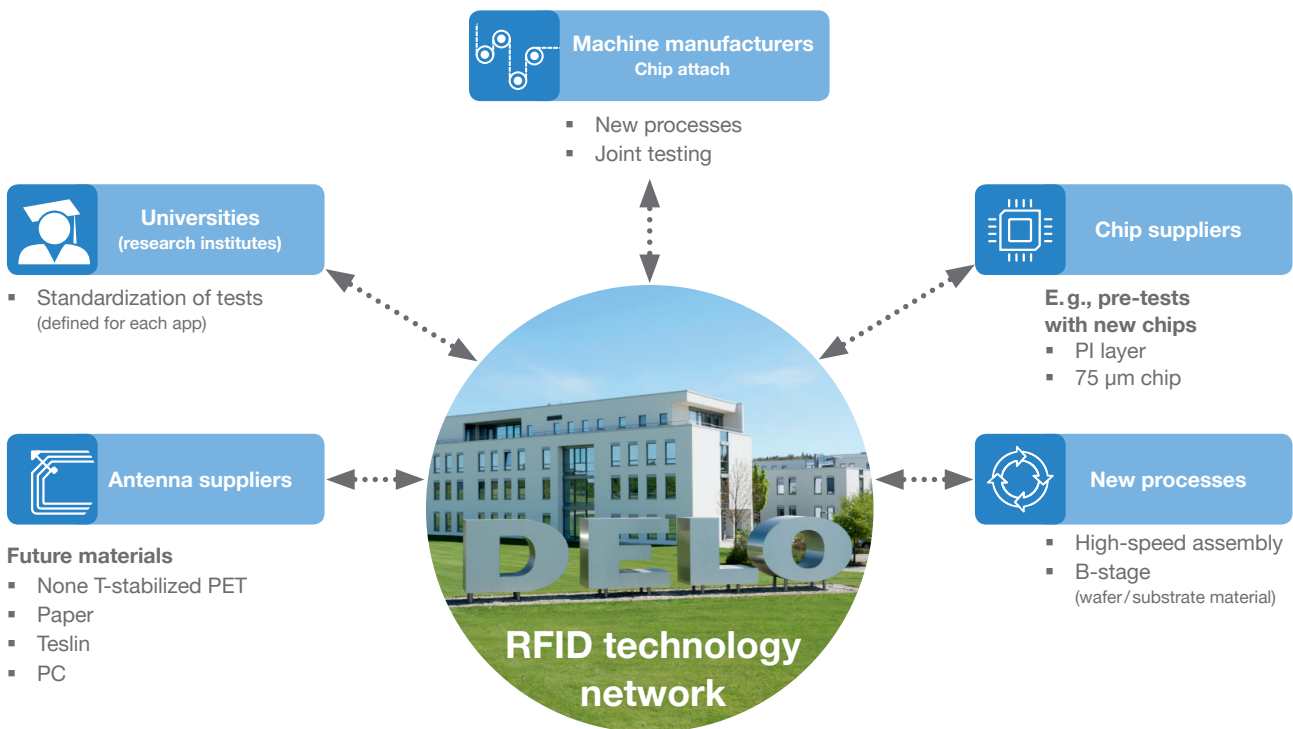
Machine manufacturers
Chip attach

- New processes
- Joint testing

Universities
(research institutes)

- Standardization of tests
(defined for each app)

Chip suppliers

E. g., pre-tests with new chips
- PI layer
- 75 µm chip

Antenna suppliers

Future materials
- None T-stabilized PET
- Paper
- Teslin
- PC

DELO

RFID technology network

New processes

- High-speed assembly
- B-stage
(wafer / substrate material)